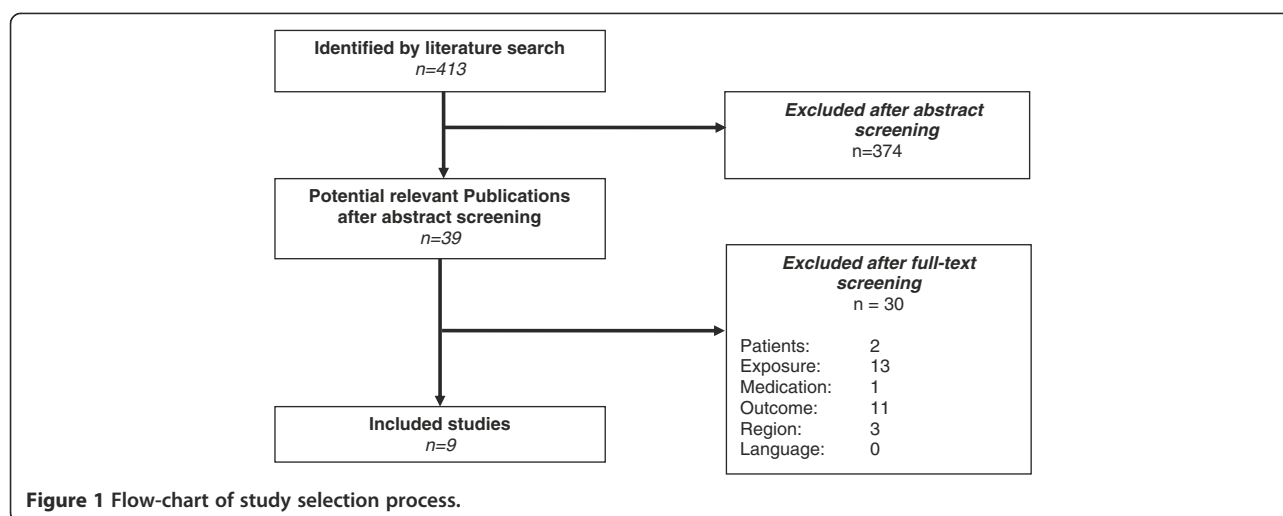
Identified by literature search
n=413

Excluded after abstract screening
n=374

Potential relevant Publications after abstract screening
n=39

Excluded after full-text screening
n = 30

Patients: 2
Exposure: 13
Medication: 1
Outcome: 11
Region: 3
Language: 0

Included studies
n=9

Figure 1 Flow-chart of study selection process.